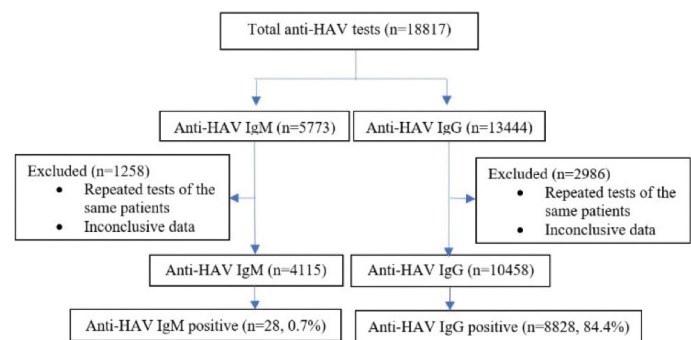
Total anti-HAV tests (n=18817)

Anti-HAV IgM (n=5773)

Anti-HAV IgG (n=13444)

Excluded (n=1258)
- Repeated tests of the same patients
- Inconclusive data

Excluded (n=2986)
- Repeated tests of the same patients
- Inconclusive data

Anti-HAV IgM (n=4115)

Anti-HAV IgG (n=10458)

Anti-HAV IgM positive (n=28, 0.7%)

Anti-HAV IgG positive (n=8828, 84.4%)